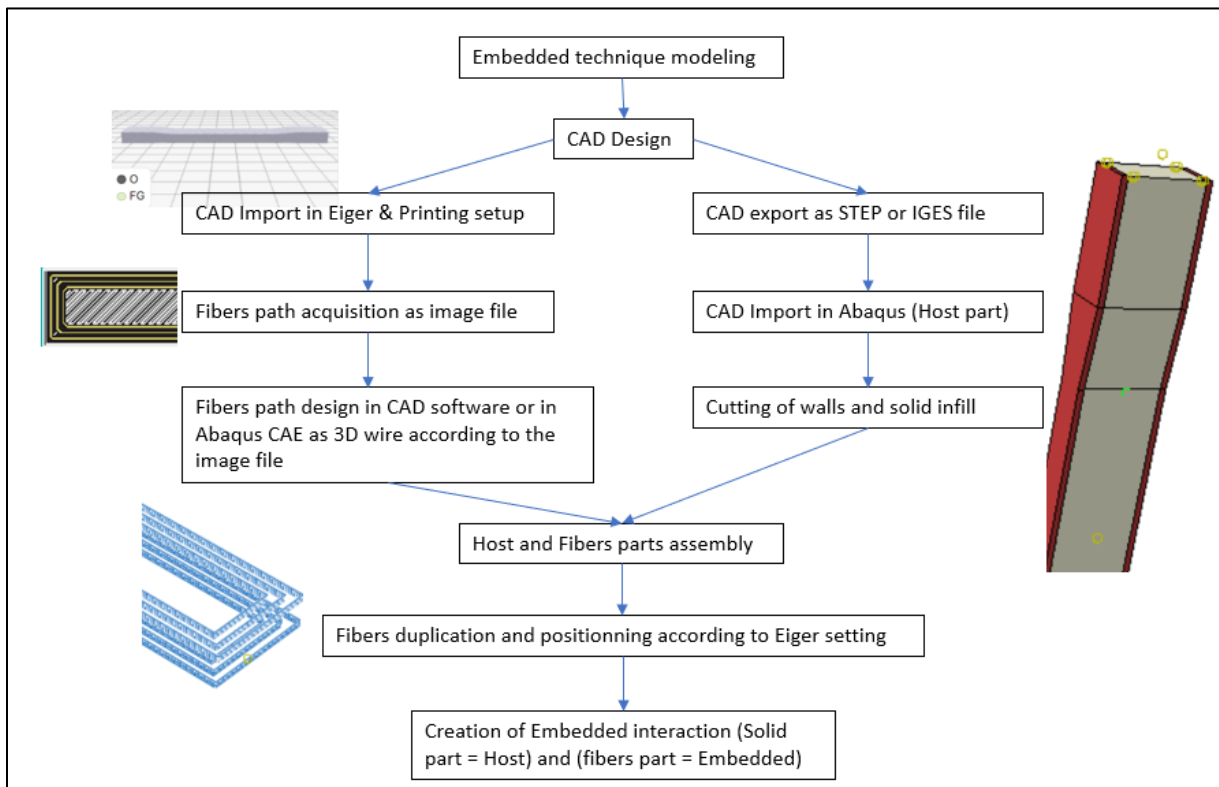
Embedded technique modeling

CAD Design

O
FG

CAD Import in Eiger & Printing setup

CAD export as STEP or IGES file

Fibers path acquisition as image file

CAD Import in Abaqus (Host part)

Fibers path design in CAD software or in Abaqus CAE as 3D wire according to the image file

Cutting of walls and solid infill

Host and Fibers parts assembly

Fibers duplication and positionning according to Eiger setting

Creation of Embedded interaction (Solid part = Host) and (fibers part = Embedded)